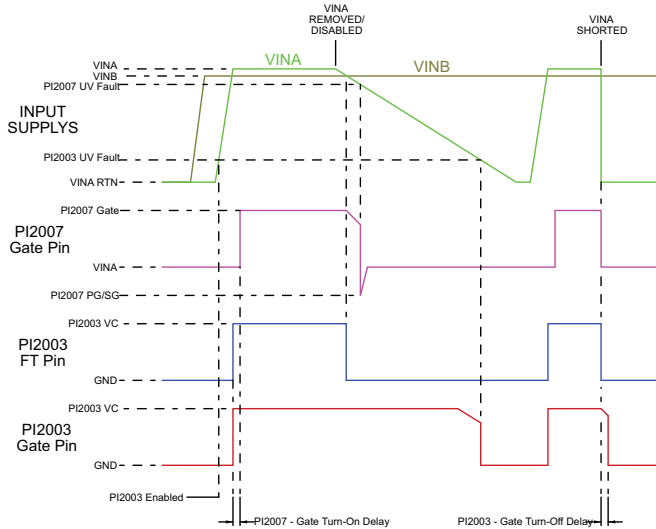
VINA REMOVED/ DISABLED

VINA SHORTED

VINA

VINB

VINA

VINB

PI2007 UV Fault

INPUT SUPPLYS

PI2003 UV Fault

VINA RTN

PI2007 Gate

PI2007 Gate Pin

VINA

PI2007 PG/SG

PI2003 VC

PI2003 FT Pin

GND

PI2003 VC

PI2003 Gate Pin

GND

PI2003 Enabled

PI2007 - Gate Turn-On Delay

PI2003 - Gate Turn-Off Delay